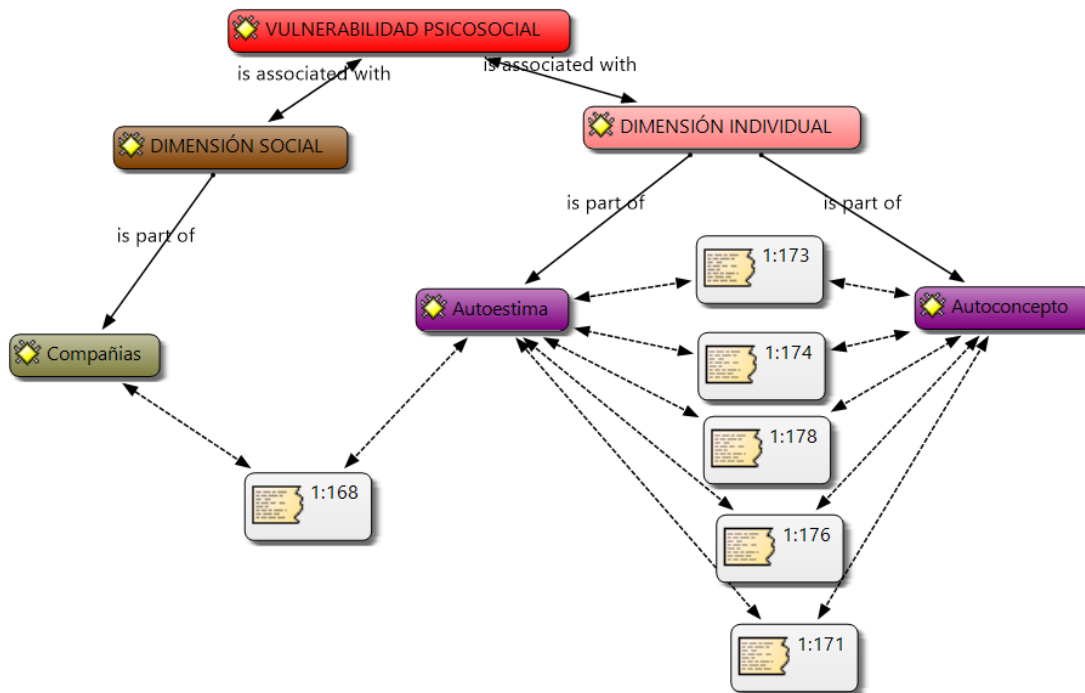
VULNERABILIDAD PSICOSOCIAL

is associated with

is associated with

DIMENSIÓN SOCIAL

DIMENSIÓN INDIVIDUAL

is part of

is part of

is part of

Compañias

Autoestima

Autoconcepto

1:173

1:174

1:178

1:176

1:171

1:168